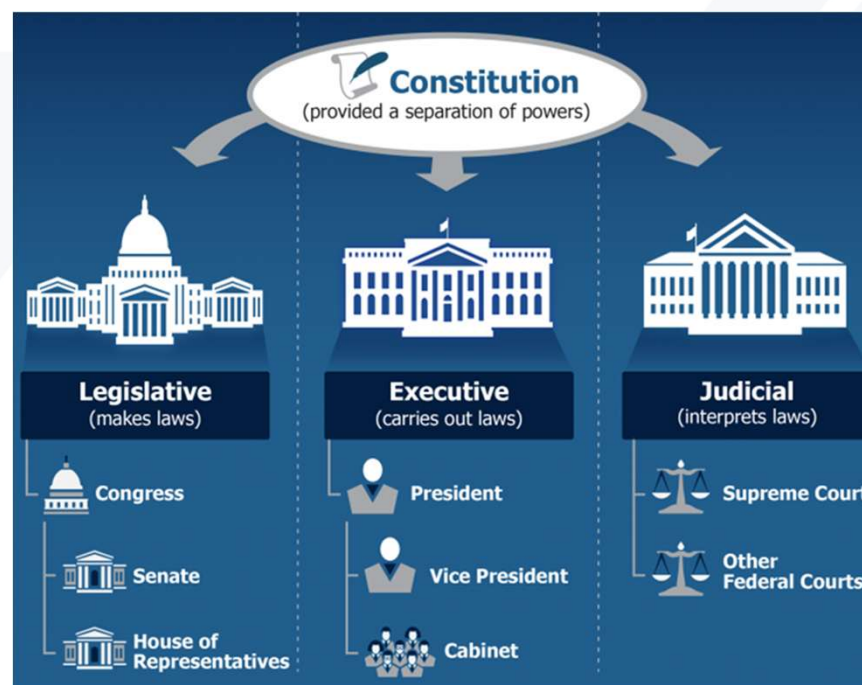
Constitution
(provided a separation of powers)

Legislative
(makes laws)

Congress

Senate

House of Representatives

Executive
(carries out laws)

President

Vice President

Cabinet

Judicial
(interprets laws)

Supreme Court

Other Federal Courts